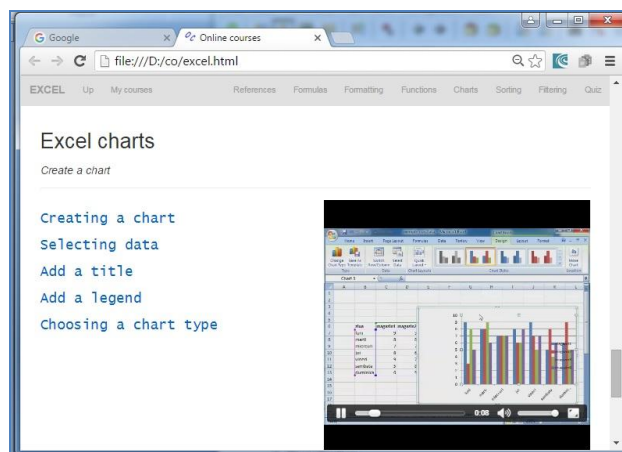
G Google ×
Online courses ×

file:///D:/co/excel.html

EXCEL Up My courses References Formulas Formatting Functions Charts Sorting Filtering Quiz

Excel charts

Create a chart

Creating a chart
Selecting data
Add a title
Add a legend
Choosing a chart type

0:08